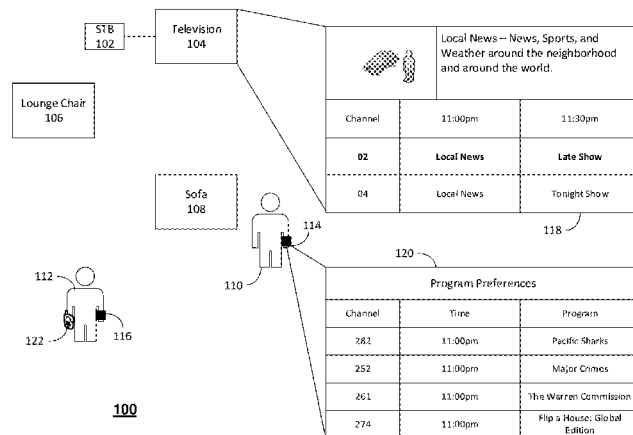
STB
102

Television
104

Lounge Chair
106

Sofa
108

Local News -- News, Sports, and Weather around the neighborhood and around the world.

| Channel | 11:00pm | 11:30pm |
|---|---|---|
| **02** | **Local News** | **Late Show** |
| 04 | Local News | Tonight Show |

118

114

110

120

112

122

116

Program Preferences

| Channel | Time | Program |
|---|---|---|
| 282 | 11:00pm | Pacific Sharks |
| 252 | 11:00pm | Major Crimes |
| 261 | 11:00pm | The Warren Commission |
| 274 | 11:00pm | Flip a House: Global Edition |

100